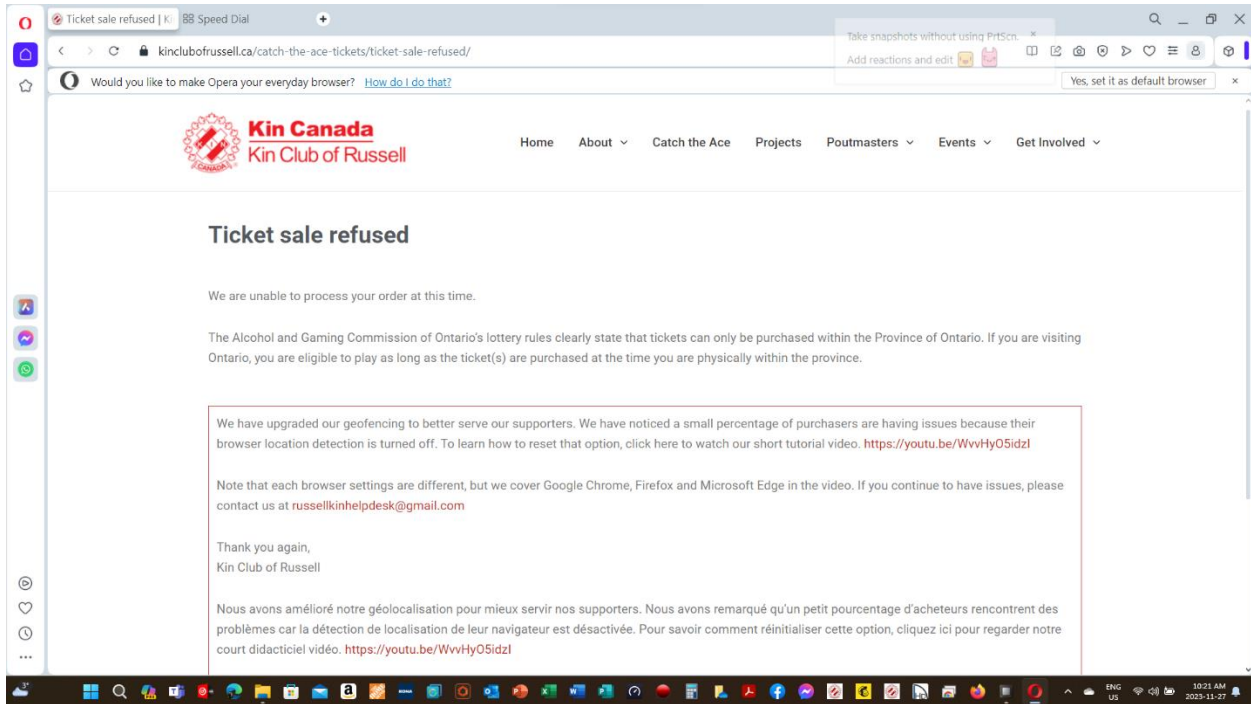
Ticket sale refused | K
Speed Dial
+
Take snapshots without using PrtScn.
Add reactions and edit
kinclubofrussell.ca/catch-the-ace-tickets/ticket-sale-refused/
Would you like to make Opera your everyday browser? How do I do that?
Yes, set it as default browser

Kin Canada
Kin Club of Russell
CANADA

Home About Catch the Ace Projects Poutmasters Events Get Involved

Ticket sale refused

We are unable to process your order at this time.

The Alcohol and Gaming Commission of Ontario's lottery rules clearly state that tickets can only be purchased within the Province of Ontario. If you are visiting Ontario, you are eligible to play as long as the ticket(s) are purchased at the time you are physically within the province.

We have upgraded our geofencing to better serve our supporters. We have noticed a small percentage of purchasers are having issues because their browser location detection is turned off. To learn how to reset that option, click here to watch our short tutorial video. https://youtu.be/WvvHyO5idzI

Note that each browser settings are different, but we cover Google Chrome, Firefox and Microsoft Edge in the video. If you continue to have issues, please contact us at russellkinhelpdesk@gmail.com

Thank you again,
Kin Club of Russell

Nous avons amélioré notre géolocalisation pour mieux servir nos supporters. Nous avons remarqué qu'un petit pourcentage d'acheteurs rencontrent des problèmes car la détection de localisation de leur navigateur est désactivée. Pour savoir comment réinitialiser cette option, cliquez ici pour regarder notre court didacticiel vidéo. https://youtu.be/WvvHyO5idzI

ENG US 10:21 AM 2023-11-27